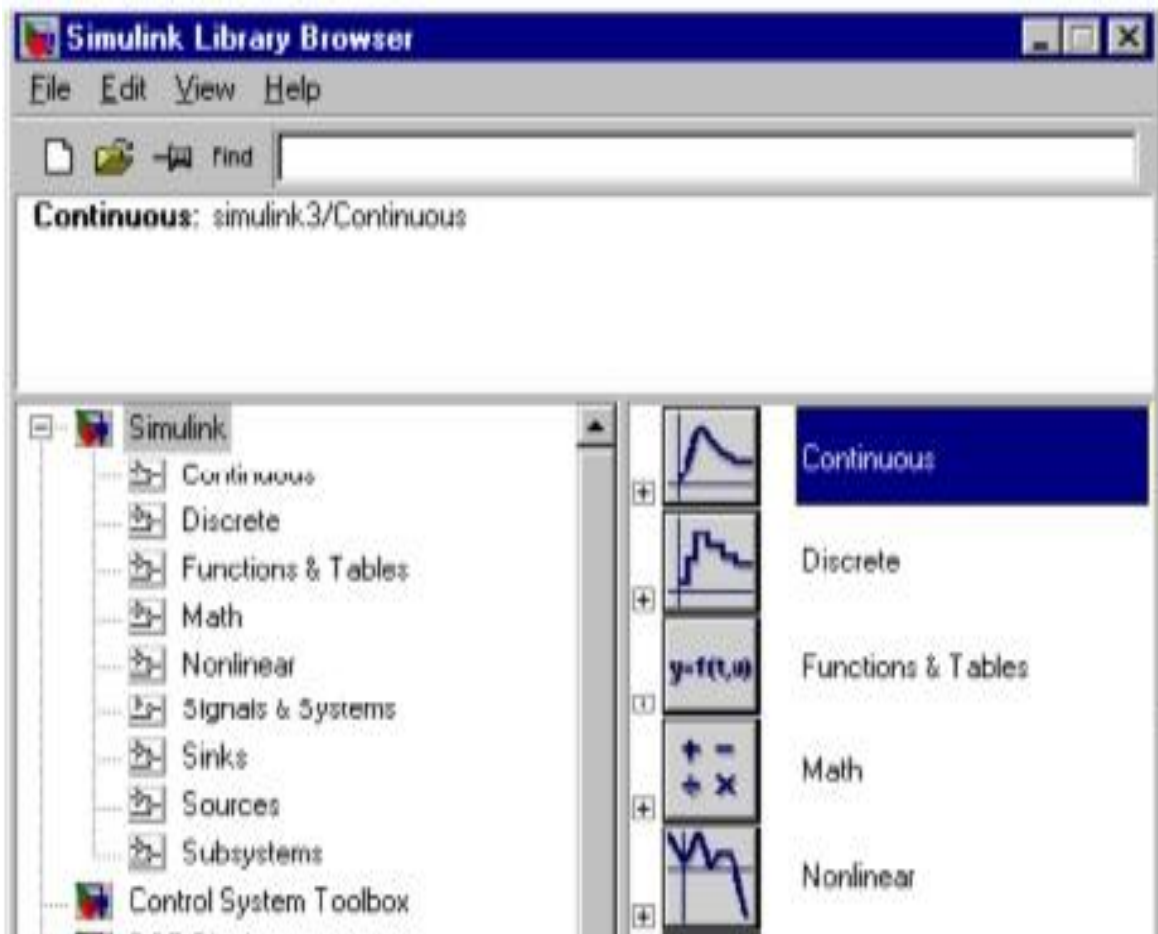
Simulink Library Browser

File Edit View Help

Find

Continuous: simulink3/Continuous

Simulink
Continuous
Discrete
Functions & Tables
Math
Nonlinear
Signals & Systems
Sinks
Sources
Subsystems
Control System Toolbox

Continuous
Discrete
y=f(t,u)
Functions & Tables
+ −
÷ ×
Math
Nonlinear